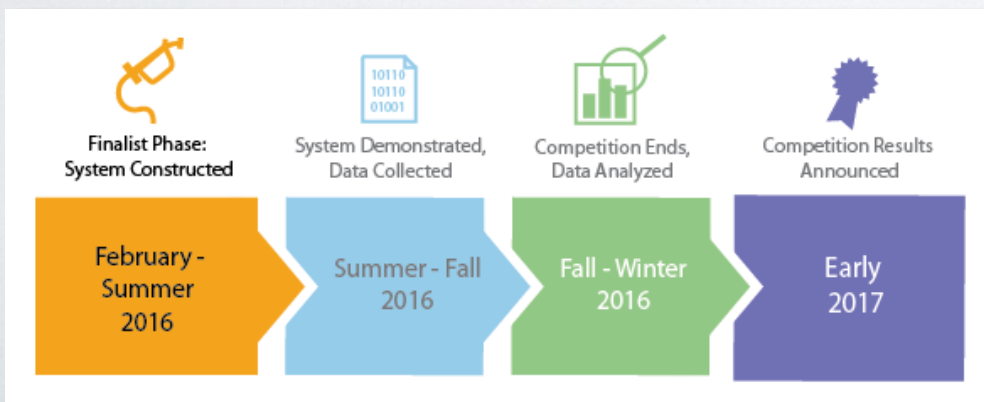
10110
10110
01001

Finalist Phase: System Constructed

System Demonstrated, Data Collected

Competition Ends, Data Analyzed

Competition Results Announced

February - Summer 2016

Summer - Fall 2016

Fall - Winter 2016

Early 2017